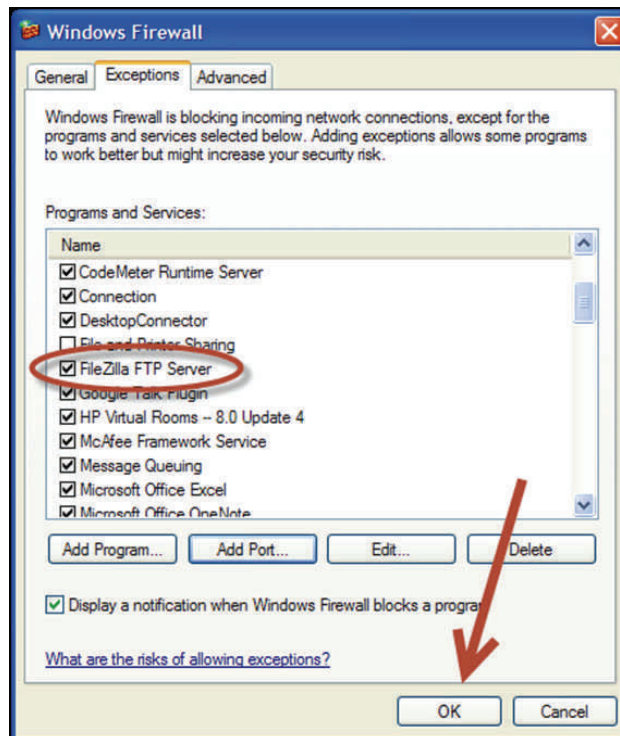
Windows Firewall

General | Exceptions | Advanced

Windows Firewall is blocking incoming network connections, except for the programs and services selected below. Adding exceptions allows some programs to work better but might increase your security risk.

Programs and Services:

Name
☑ CodeMeter Runtime Server
☑ Connection
☑ DesktopConnector
☐ File and Printer Sharing
☑ FileZilla FTP Server
☑ Google Talk Plugin
☑ HP Virtual Rooms -- 8.0 Update 4
☑ McAfee Framework Service
☑ Message Queuing
☑ Microsoft Office Excel
☑ Microsoft Office OneNote

Add Program... | Add Port... | Edit... | Delete

☑ Display a notification when Windows Firewall blocks a progra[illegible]

What are the risks of allowing exceptions?

OK | Cancel